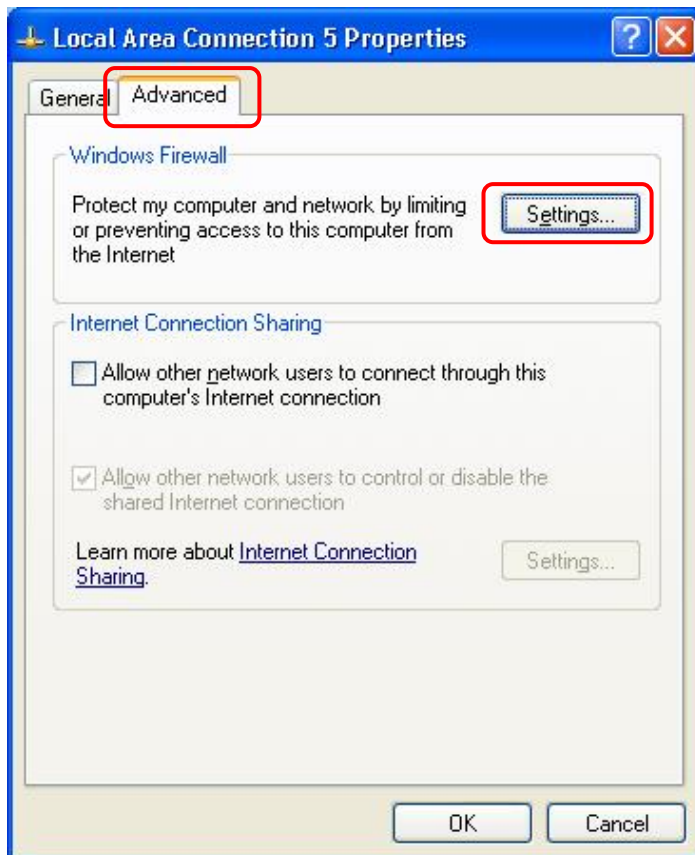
Local Area Connection 5 Properties

General Advanced

Windows Firewall

Protect my computer and network by limiting or preventing access to this computer from the Internet

Settings...

Internet Connection Sharing

Allow other network users to connect through this computer's Internet connection

Allow other network users to control or disable the shared Internet connection

Learn more about Internet Connection Sharing.

Settings...

OK

Cancel